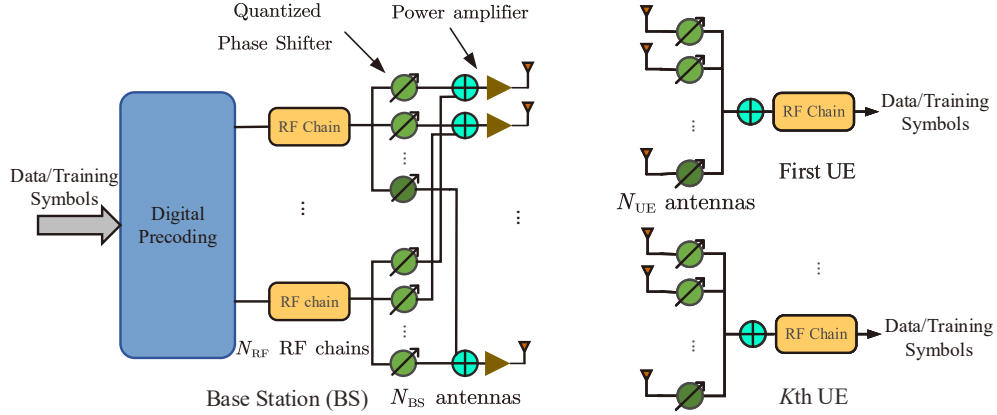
Quantized Phase Shifter

Power amplifier

Data/Training Symbols

Digital Precoding

RF Chain

RF chain

$N_{\mathrm{RF}}$ RF chains

Base Station (BS)

$N_{\mathrm{BS}}$ antennas

RF Chain

Data/Training Symbols

First UE

$N_{\mathrm{UE}}$ antennas

RF Chain

Data/Training Symbols

$K$th UE